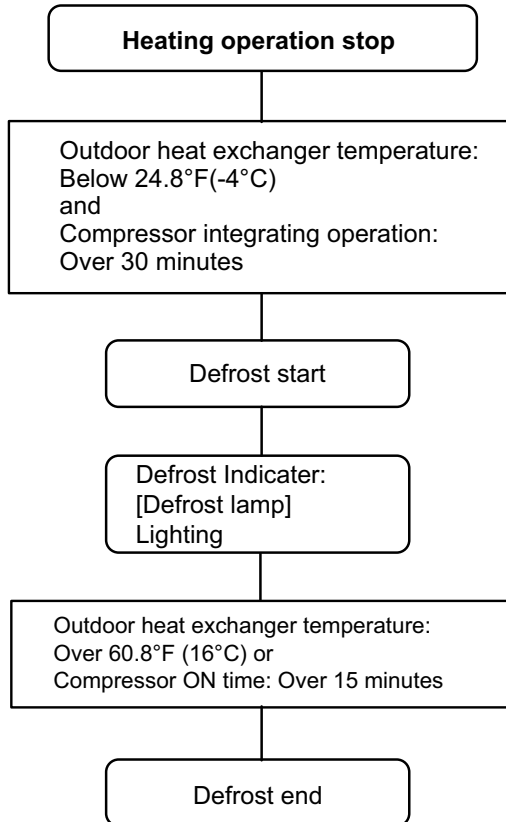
**Heating operation stop**

Outdoor heat exchanger temperature:
Below 24.8°F(-4°C)
and
Compressor integrating operation:
Over 30 minutes

Defrost start

Defrost Indicater:
[Defrost lamp]
Lighting

Outdoor heat exchanger temperature:
Over 60.8°F (16°C) or
Compressor ON time: Over 15 minutes

Defrost end